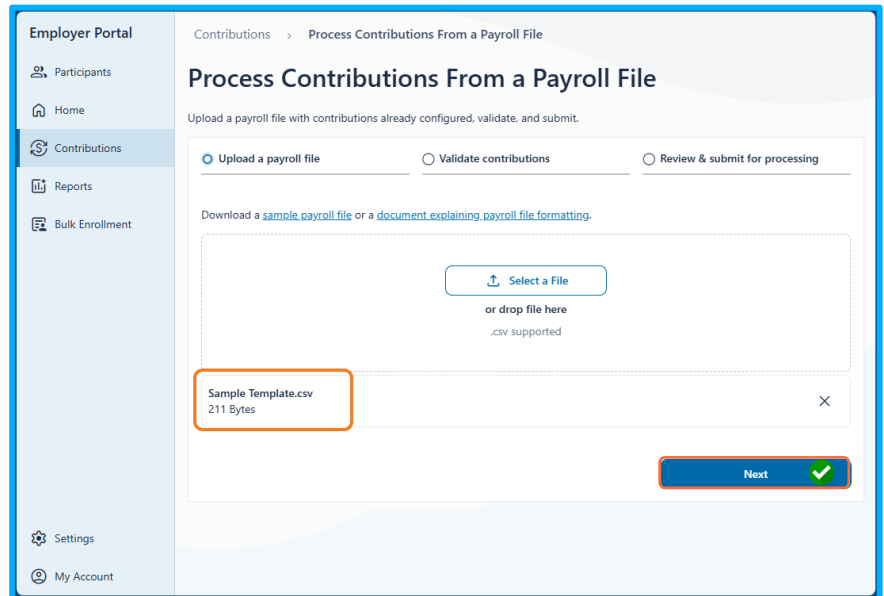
Employer Portal

Participants

Home

Contributions

Reports

Bulk Enrollment

Settings

My Account

Contributions > Process Contributions From a Payroll File

Process Contributions From a Payroll File

Upload a payroll file with contributions already configured, validate, and submit.

Upload a payroll file

Validate contributions

Review & submit for processing

Download a sample payroll file or a document explaining payroll file formatting.

Select a File

or drop file here

.csv supported

Sample Template.csv
211 Bytes

Next